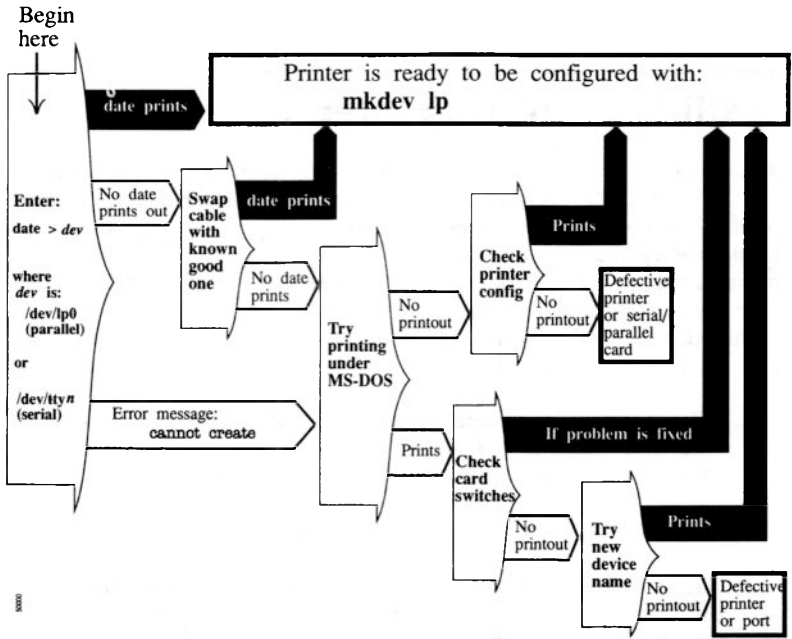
Begin here

Printer is ready to be configured with:
mkdev lp

date prints

Enter:
date > *dev*

where *dev* is:
/dev/lp0 (parallel)

or

/dev/tty*n* (serial)

No date prints out

Swap cable with known good one

date prints

No date prints

Try printing under MS-DOS

No printout

Check printer config

Prints

No printout

Defective printer or serial/ parallel card

Error message:
cannot create

Prints

Check card switches

If problem is fixed

No printout

Try new device name

Prints

No printout

Defective printer or port

S0000